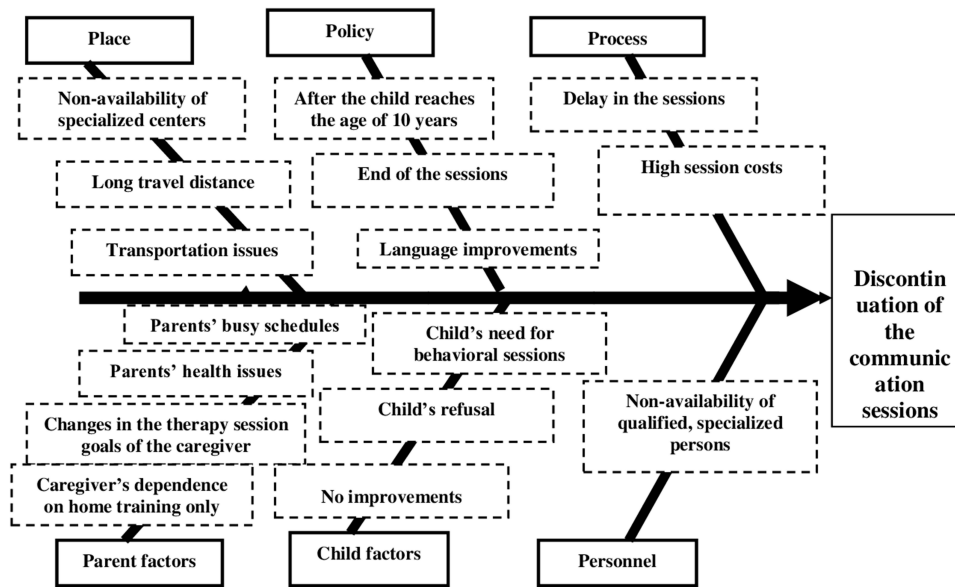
Place

Non-availability of specialized centers

Long travel distance

Transportation issues

Policy

After the child reaches the age of 10 years

End of the sessions

Language improvements

Process

Delay in the sessions

High session costs

Discontinuation of the communication sessions

Parents' busy schedules

Parents' health issues

Changes in the therapy session goals of the caregiver

Caregiver's dependence on home training only

Parent factors

Child's need for behavioral sessions

Child's refusal

No improvements

Child factors

Non-availability of qualified, specialized persons

Personnel